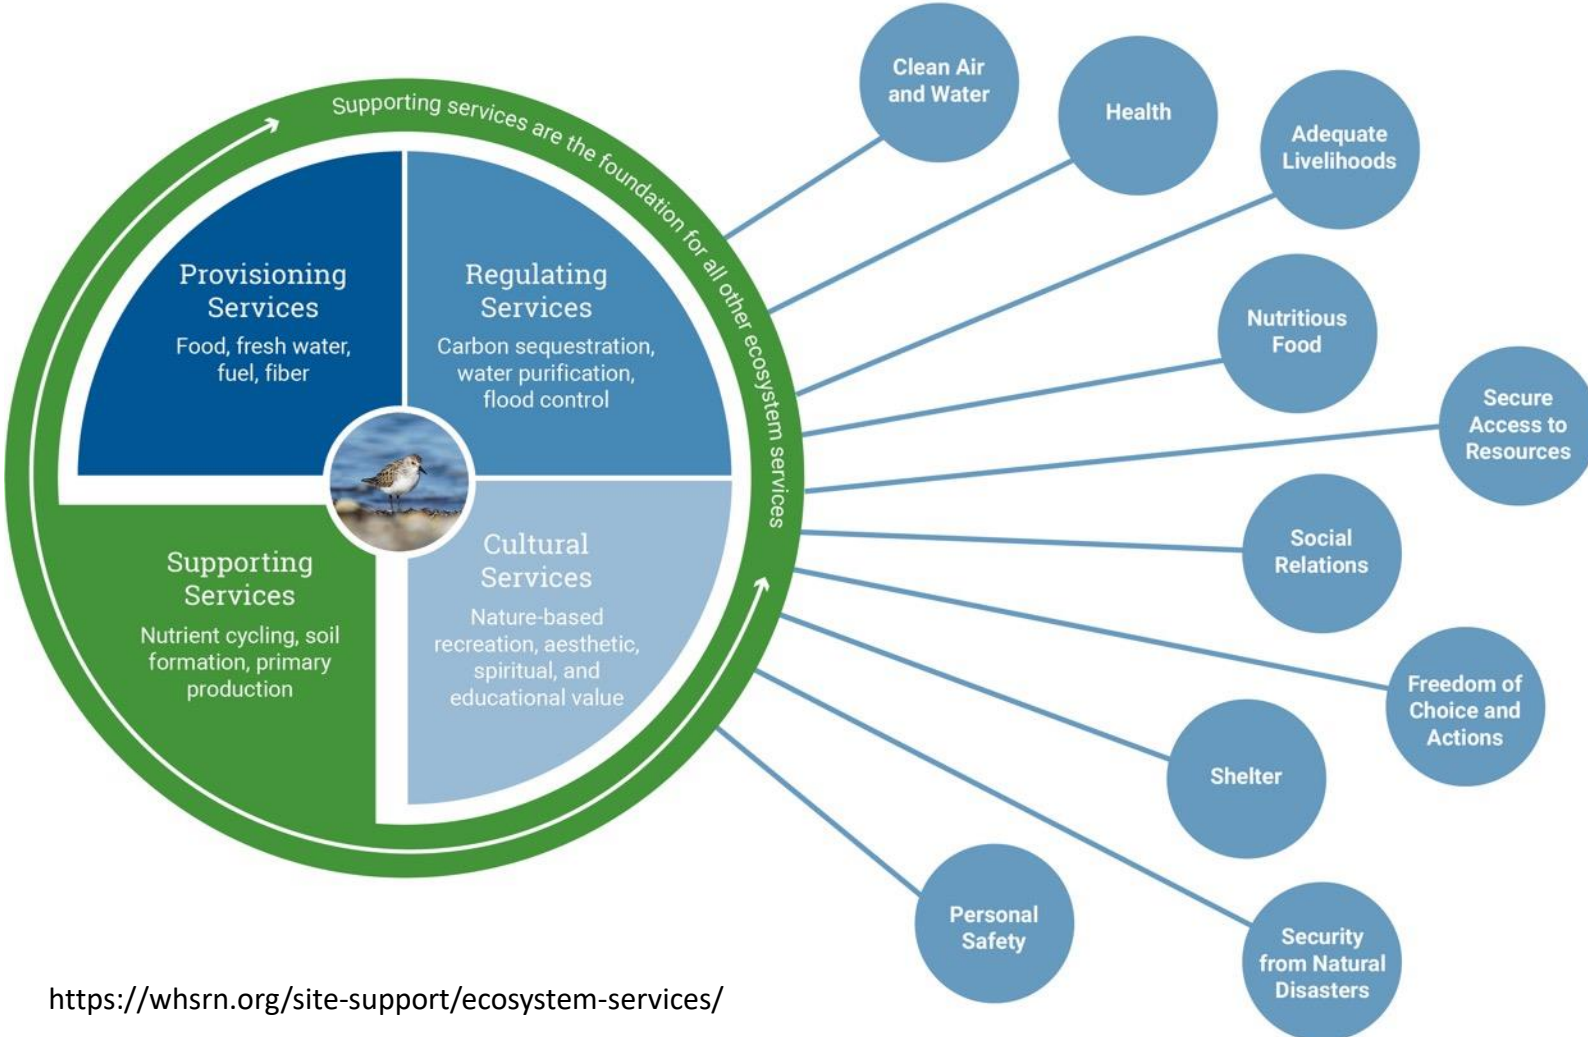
Supporting services are the foundation for all other ecosystem services

Provisioning Services
Food, fresh water, fuel, fiber

Regulating Services
Carbon sequestration, water purification, flood control

Supporting Services
Nutrient cycling, soil formation, primary production

Cultural Services
Nature-based recreation, aesthetic, spiritual, and educational value

Clean Air and Water

Health

Adequate Livelihoods

Nutritious Food

Secure Access to Resources

Social Relations

Freedom of Choice and Actions

Shelter

Personal Safety

Security from Natural Disasters

https://whsrn.org/site-support/ecosystem-services/